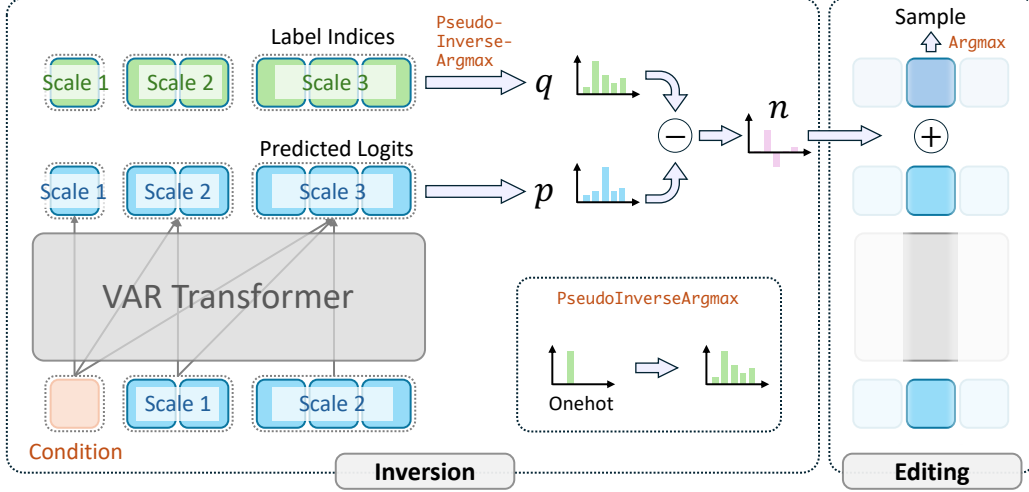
Label Indices

Scale 1 Scale 2 Scale 3

Pseudo-Inverse-Argmax

$q$

$n$

$-$

Predicted Logits

Scale 1 Scale 2 Scale 3

$p$

VAR Transformer

PseudoInverseArgmax

Onehot

Condition

Scale 1 Scale 2

Inversion

Sample

Argmax

$+$

Editing